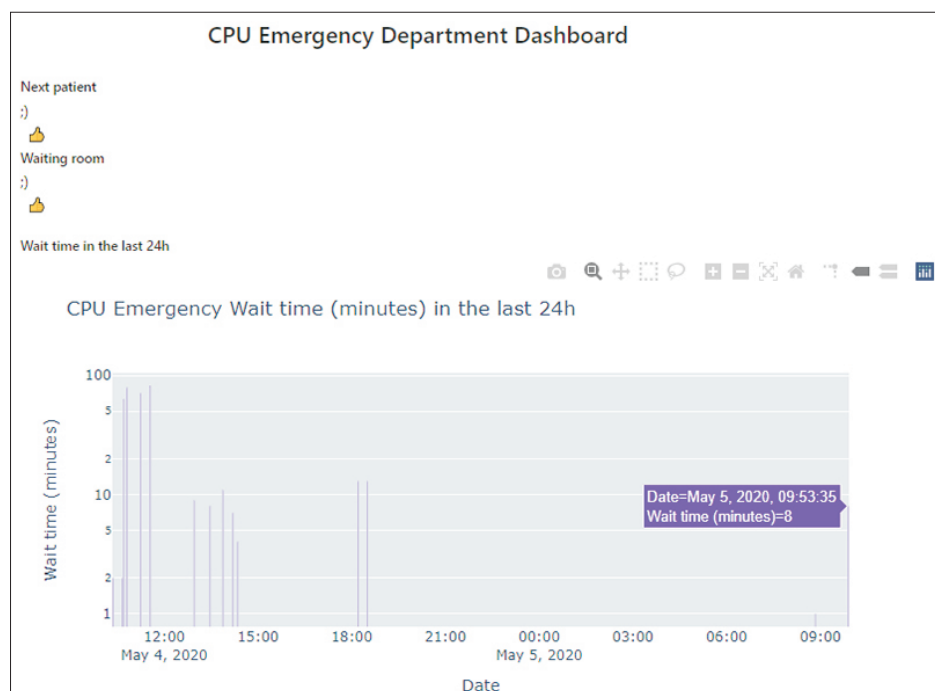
CPU Emergency Department Dashboard

Next patient

;)

👍

Waiting room

;)

👍

Wait time in the last 24h

CPU Emergency Wait time (minutes) in the last 24h

100
5
2
10
5
2
1

Wait time (minutes)

Date=May 5, 2020, 09:53:35
Wait time (minutes)=8

12:00
May 4, 2020
15:00
18:00
21:00
00:00
May 5, 2020
03:00
06:00
09:00

Date